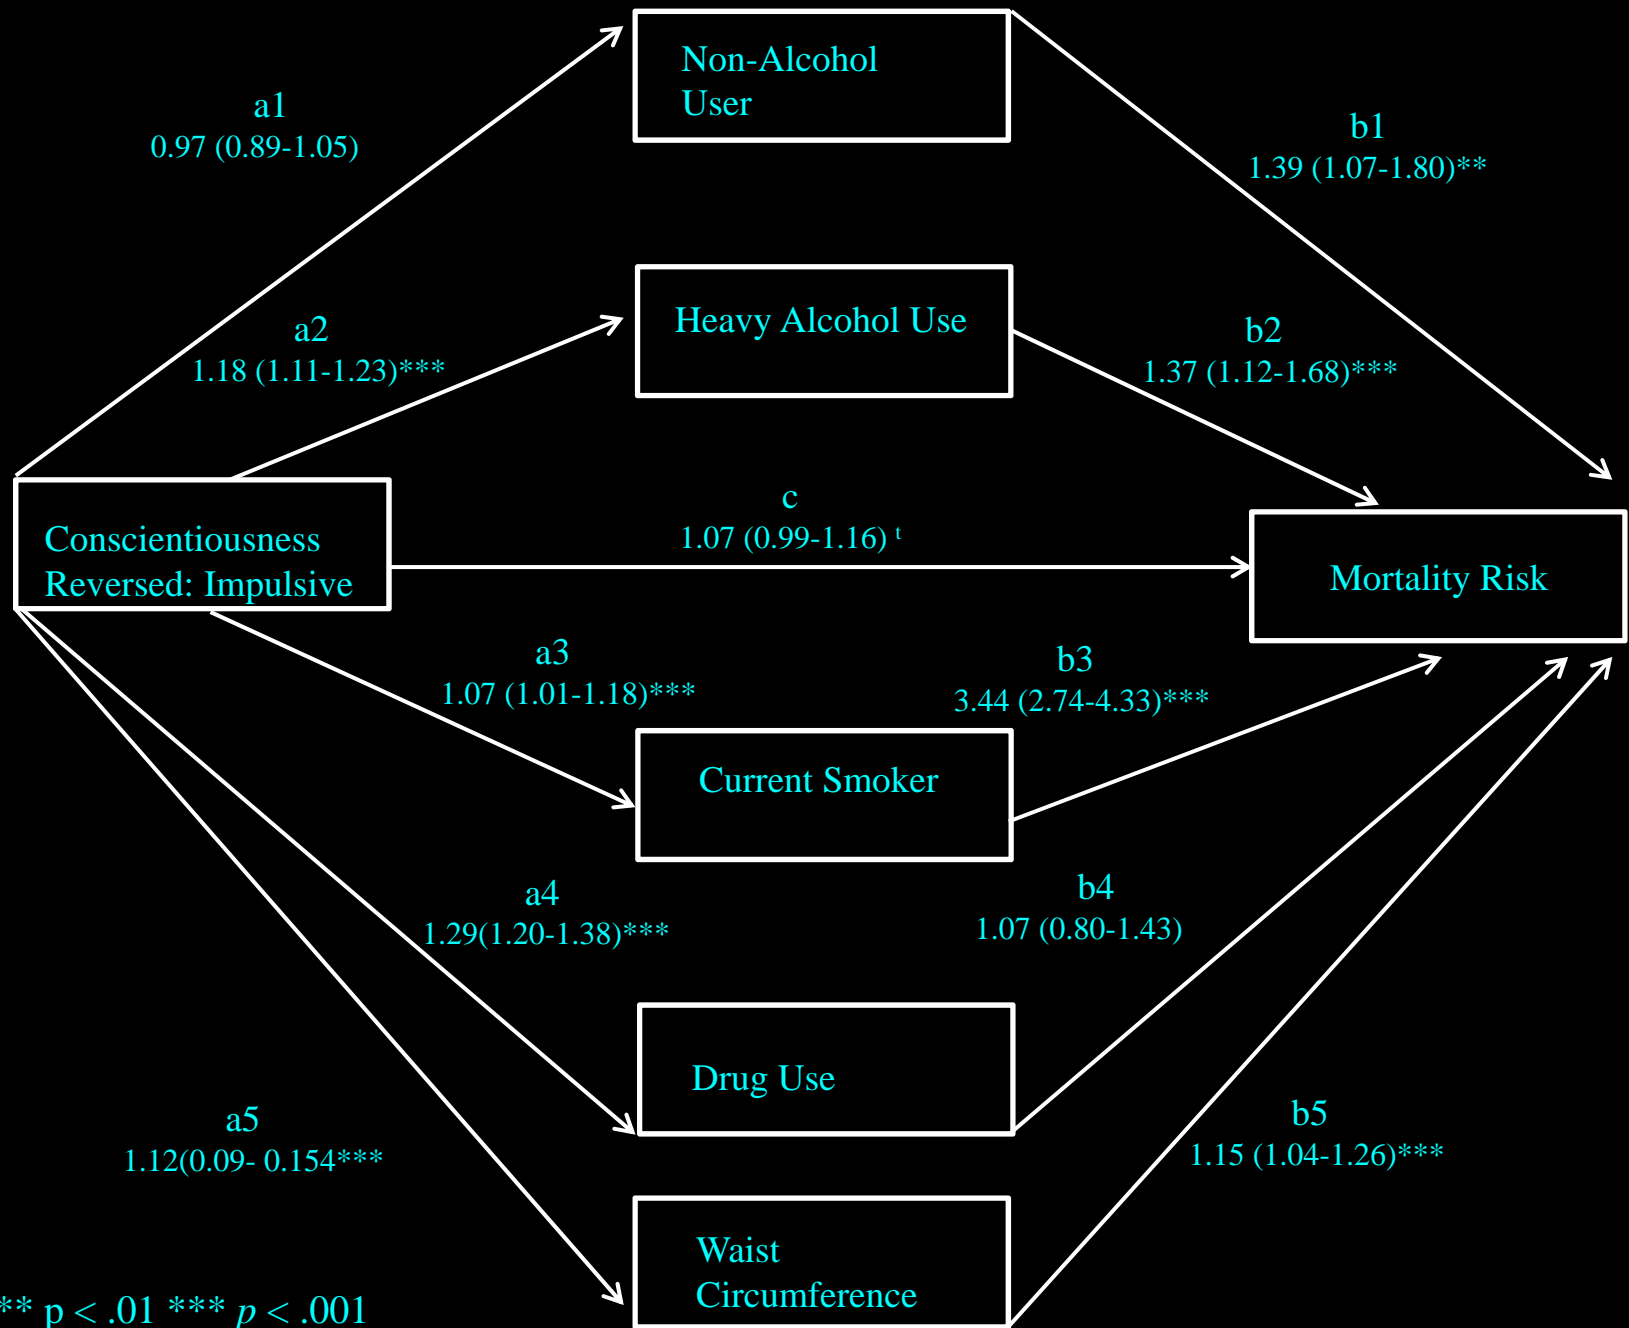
Non-Alcohol User

a1
0.97 (0.89-1.05)

b1
1.39 (1.07-1.80)**

Heavy Alcohol Use

a2
1.18 (1.11-1.23)***

b2
1.37 (1.12-1.68)***

Conscientiousness Reversed: Impulsive

c
1.07 (0.99-1.16) $^t$

Mortality Risk

a3
1.07 (1.01-1.18)***

b3
3.44 (2.74-4.33)***

Current Smoker

a4
1.29(1.20-1.38)***

b4
1.07 (0.80-1.43)

Drug Use

a5
1.12(0.09- 0.154***

b5
1.15 (1.04-1.26)***

Waist Circumference

** p < .01 *** p < .001